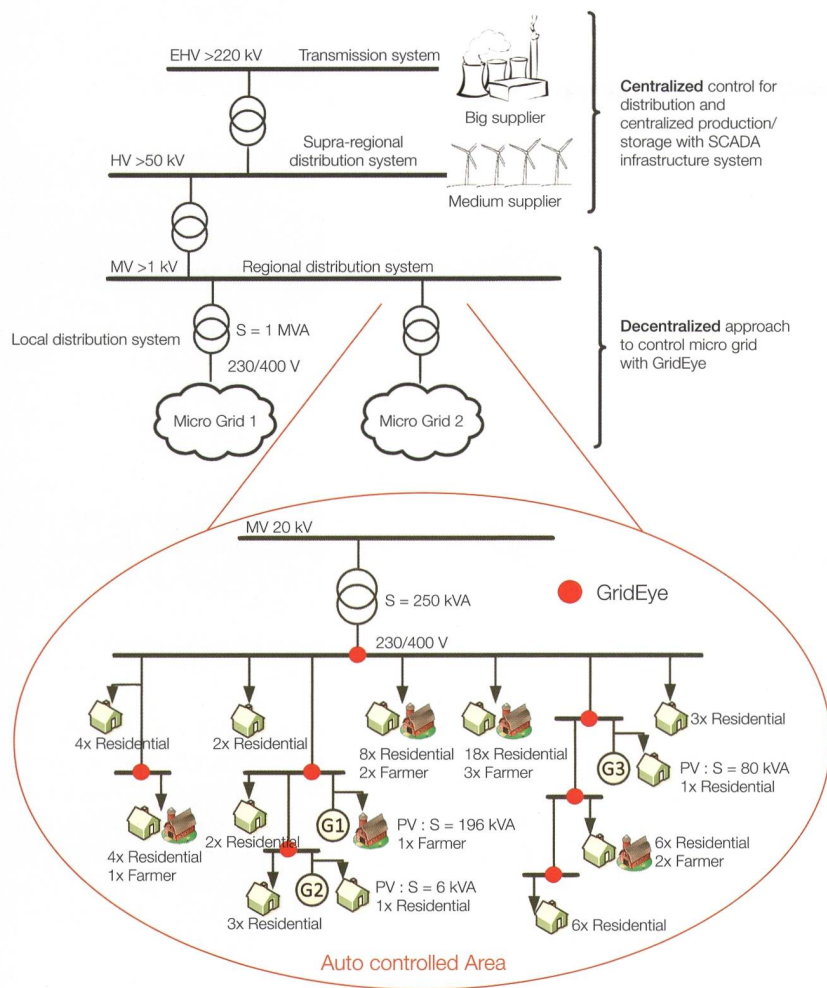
EHV >220 kV Transmission system

Big supplier

Supra-regional distribution system

HV >50 kV

Medium supplier

**Centralized** control for distribution and centralized production/ storage with SCADA infrastructure system

MV >1 kV Regional distribution system

Local distribution system S = 1 MVA

230/400 V

**Decentralized** approach to control micro grid with GridEye

Micro Grid 1

Micro Grid 2

MV 20 kV

S = 250 kVA

GridEye

230/400 V

4x Residential

2x Residential

8x Residential 2x Farmer

18x Residential 3x Farmer

3x Residential

G3

PV : S = 80 kVA 1x Residential

4x Residential 1x Farmer

2x Residential

G1

PV : S = 196 kVA 1x Farmer

6x Residential 2x Farmer

3x Residential

G2

PV : S = 6 kVA 1x Residential

6x Residential

Auto controlled Area